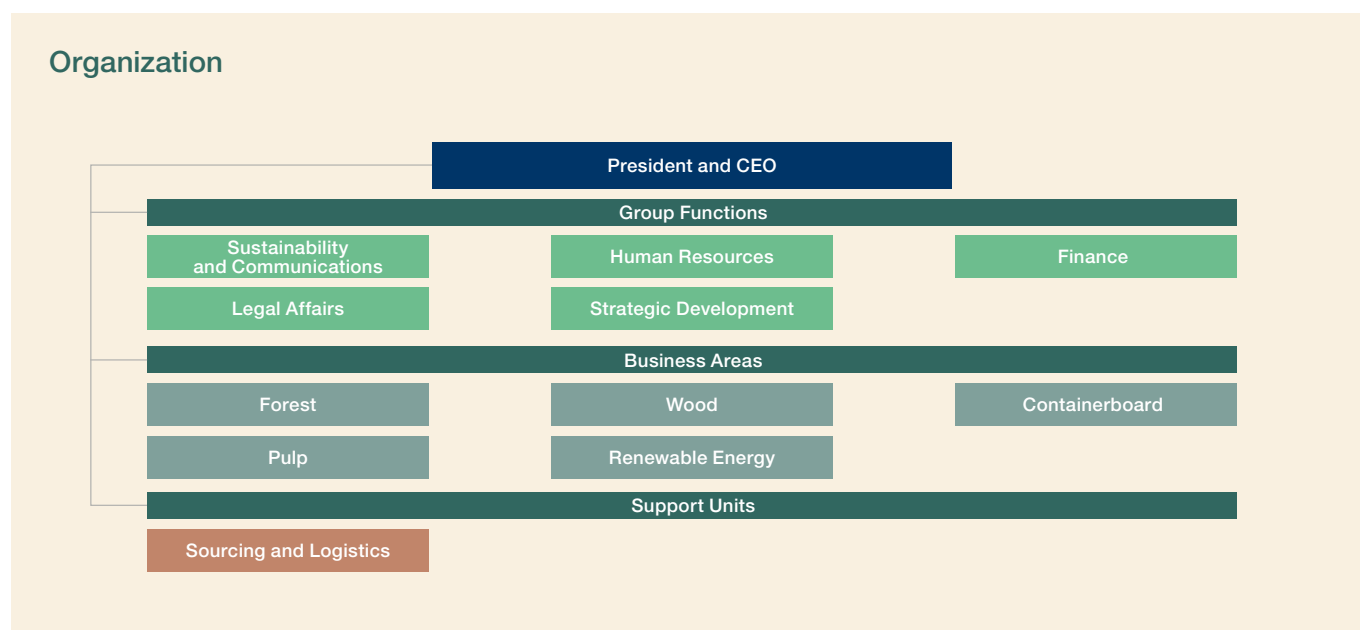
Organization

President and CEO

Group Functions

Sustainability and Communications

Human Resources

Finance

Legal Affairs

Strategic Development

Business Areas

Forest

Wood

Containerboard

Pulp

Renewable Energy

Support Units

Sourcing and Logistics